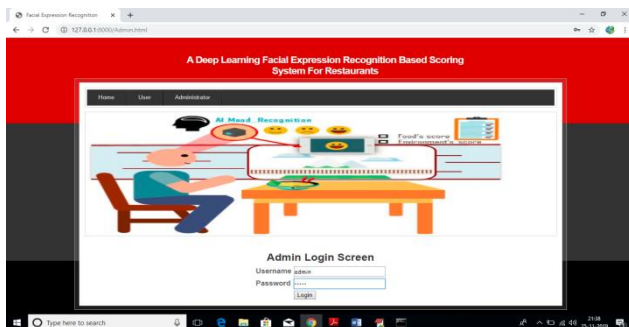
Facial Expression Recognition ×  +

← → C ⓘ 127.0.0.1:8000/Admin.html

A Deep Learning Facial Expression Recognition Based Scoring System For Restaurants

Home    User    Administrator

AI_Mood_Recognition

Food's score
Environment's score

Admin Login Screen

Username admin

Password .....

Login

Type here to search

21:38
25-11-2019